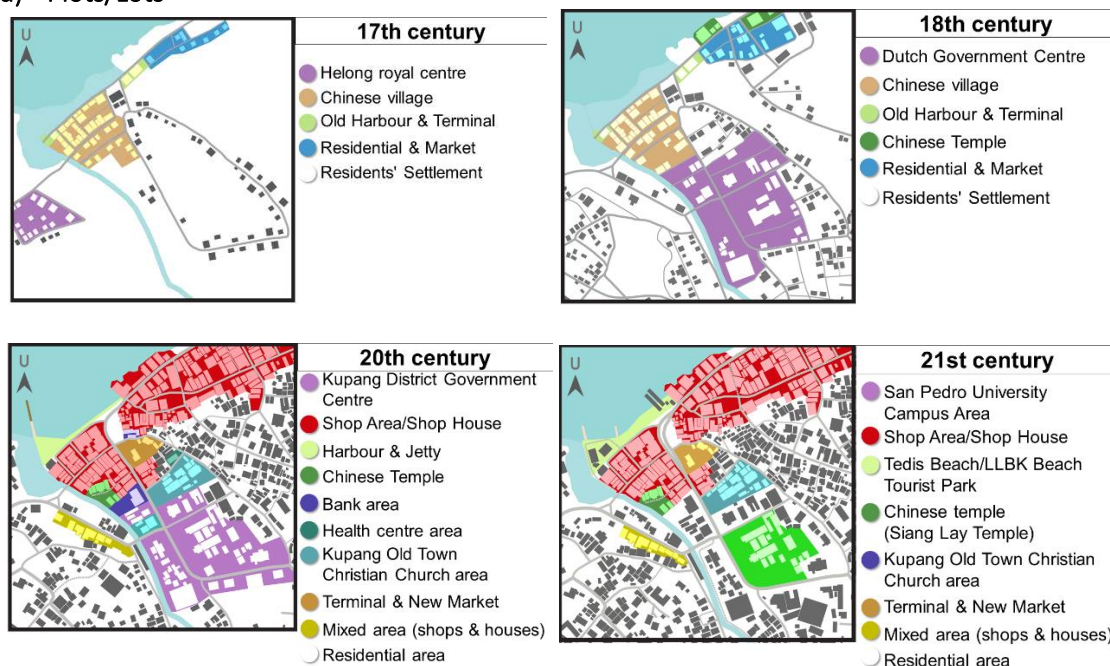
(d) - Plots, Lots

U

17th century
Helong royal centre
Chinese village
Old Harbour & Terminal
Residential & Market
Residents' Settlement

U

18th century
Dutch Government Centre
Chinese village
Old Harbour & Terminal
Chinese Temple
Residential & Market
Residents' Settlement

U

20th century
Kupang District Government Centre
Shop Area/Shop House
Harbour & Jetty
Chinese Temple
Bank area
Health centre area
Kupang Old Town Christian Church area
Terminal & New Market
Mixed area (shops & houses)
Residential area

U

21st century
San Pedro University Campus Area
Shop Area/Shop House
Tedis Beach/LLBK Beach Tourist Park
Chinese temple (Siang Lay Temple)
Kupang Old Town Christian Church area
Terminal & New Market
Mixed area (shops & houses)
Residential area